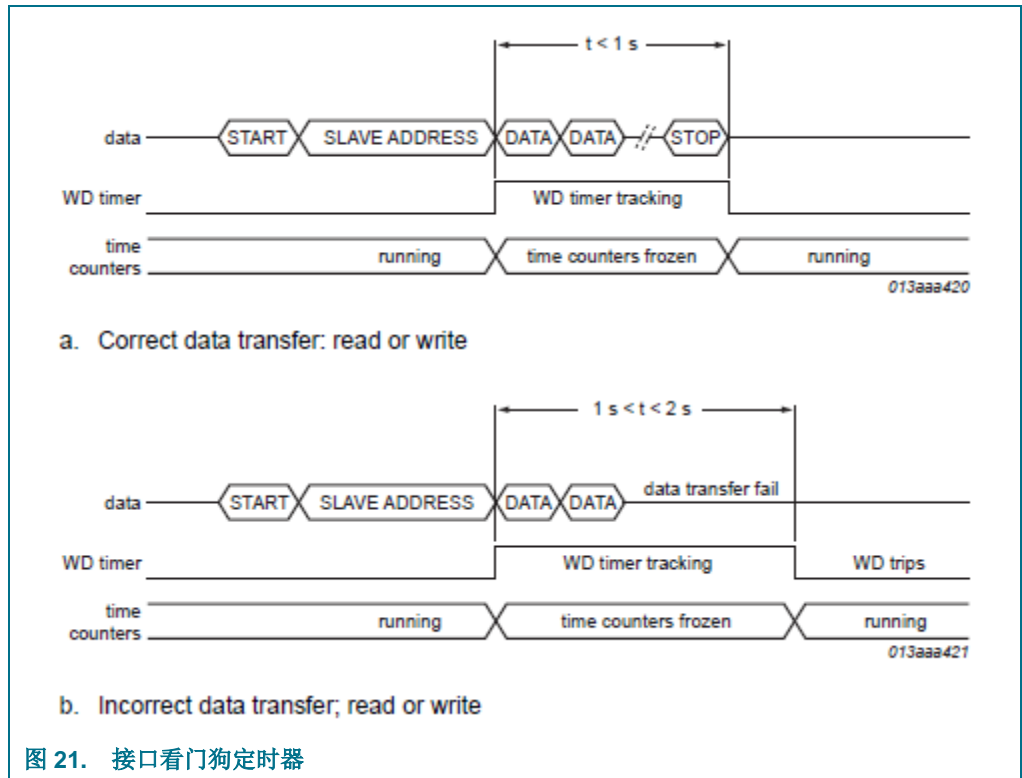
t < 1 s

data START SLAVE ADDRESS DATA DATA STOP

WD timer WD timer tracking

time counters running time counters frozen running

013aaa420

a. Correct data transfer: read or write

1 s < t < 2 s

data START SLAVE ADDRESS DATA DATA data transfer fail

WD timer WD timer tracking WD trips

time counters running time counters frozen running

013aaa421

b. Incorrect data transfer; read or write

图 21. 接口看门狗定时器